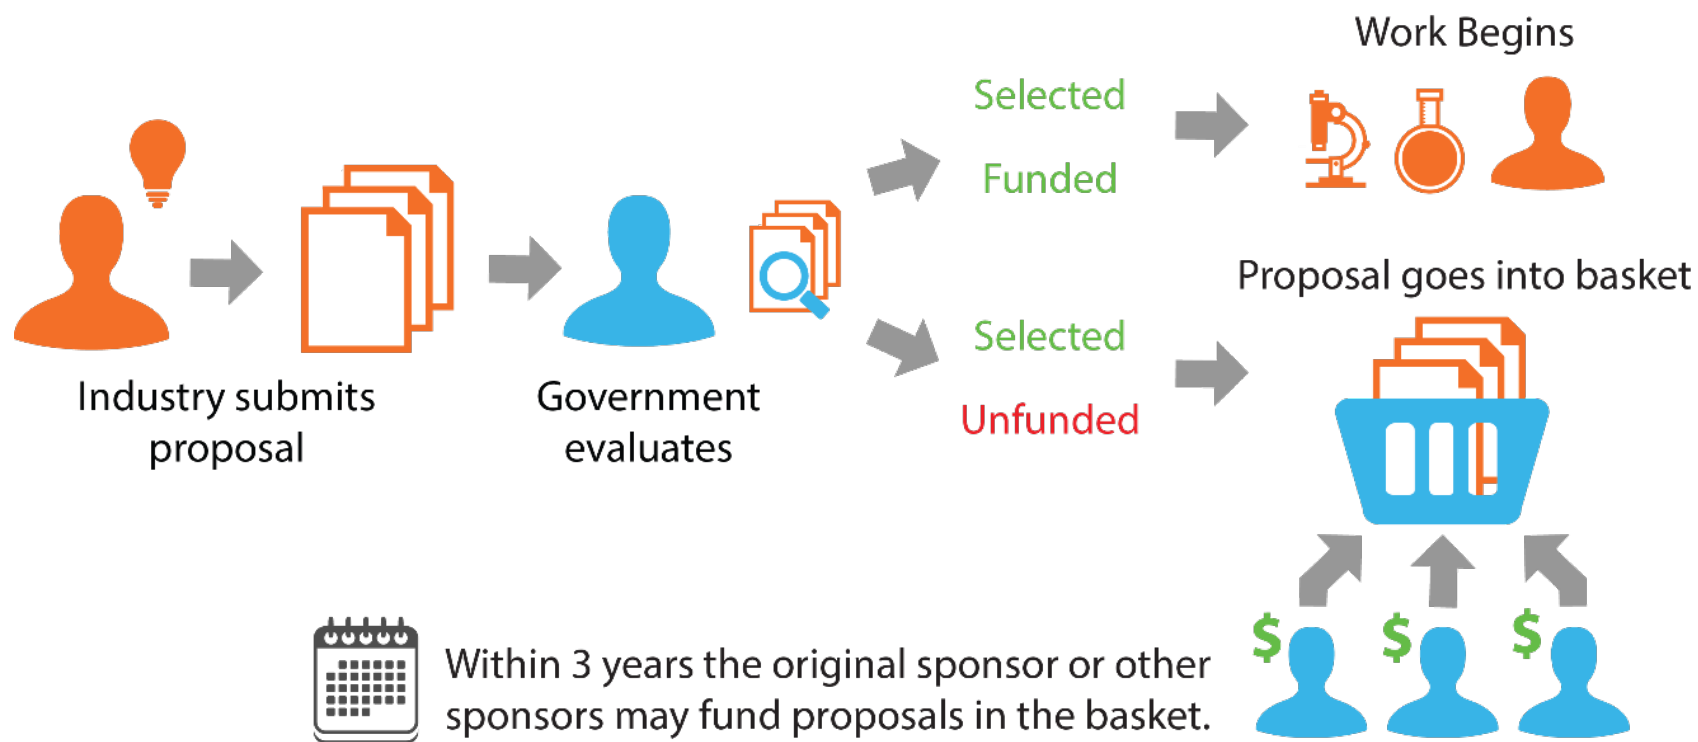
Industry submits proposal

Government evaluates

Selected

Funded

Work Begins

Selected

Unfunded

Proposal goes into basket

Within 3 years the original sponsor or other sponsors may fund proposals in the basket.

$

$

$